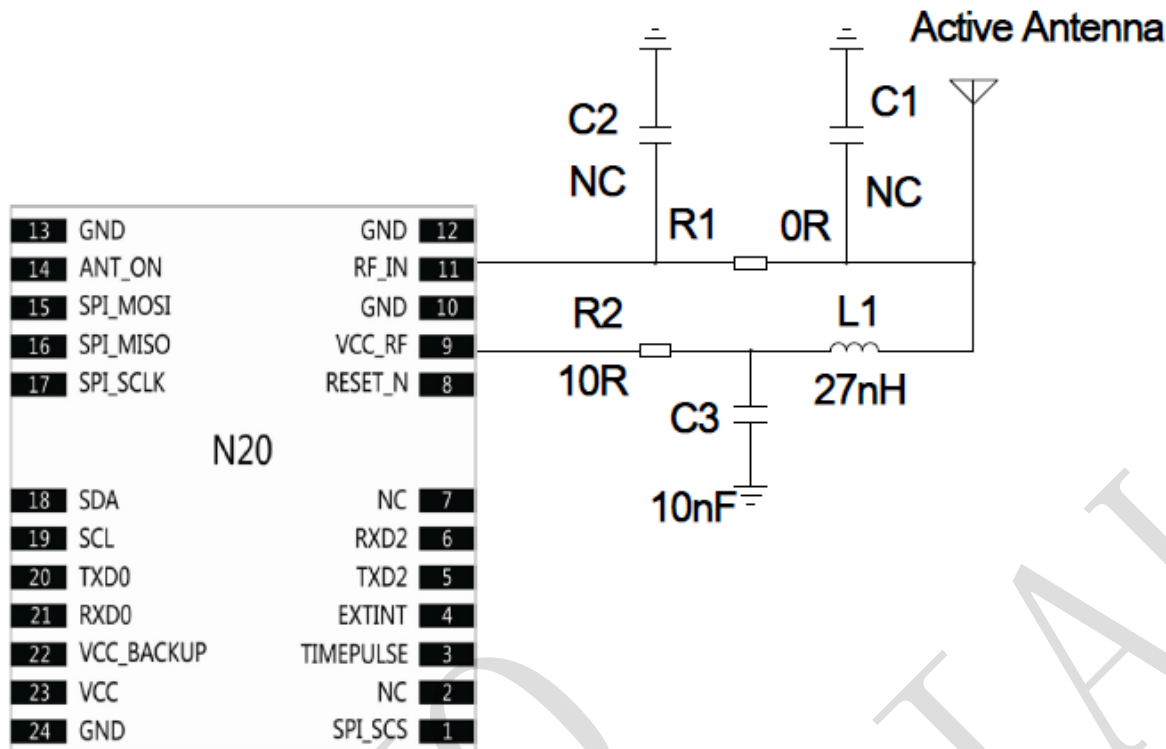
Active Antenna

C2
NC

C1
NC

R1 0R

R2
10R

L1
27nH

C3
10nF

13 GND
14 ANT_ON
15 SPI_MOSI
16 SPI_MISO
17 SPI_SCLK

GND 12
RF_IN 11
GND 10
VCC_RF 9
RESET_N 8

N20

18 SDA
19 SCL
20 TXD0
21 RXD0
22 VCC_BACKUP
23 VCC
24 GND

NC 7
RXD2 6
TXD2 5
EXTINT 4
TIMEPULSE 3
NC 2
SPI_SCS 1